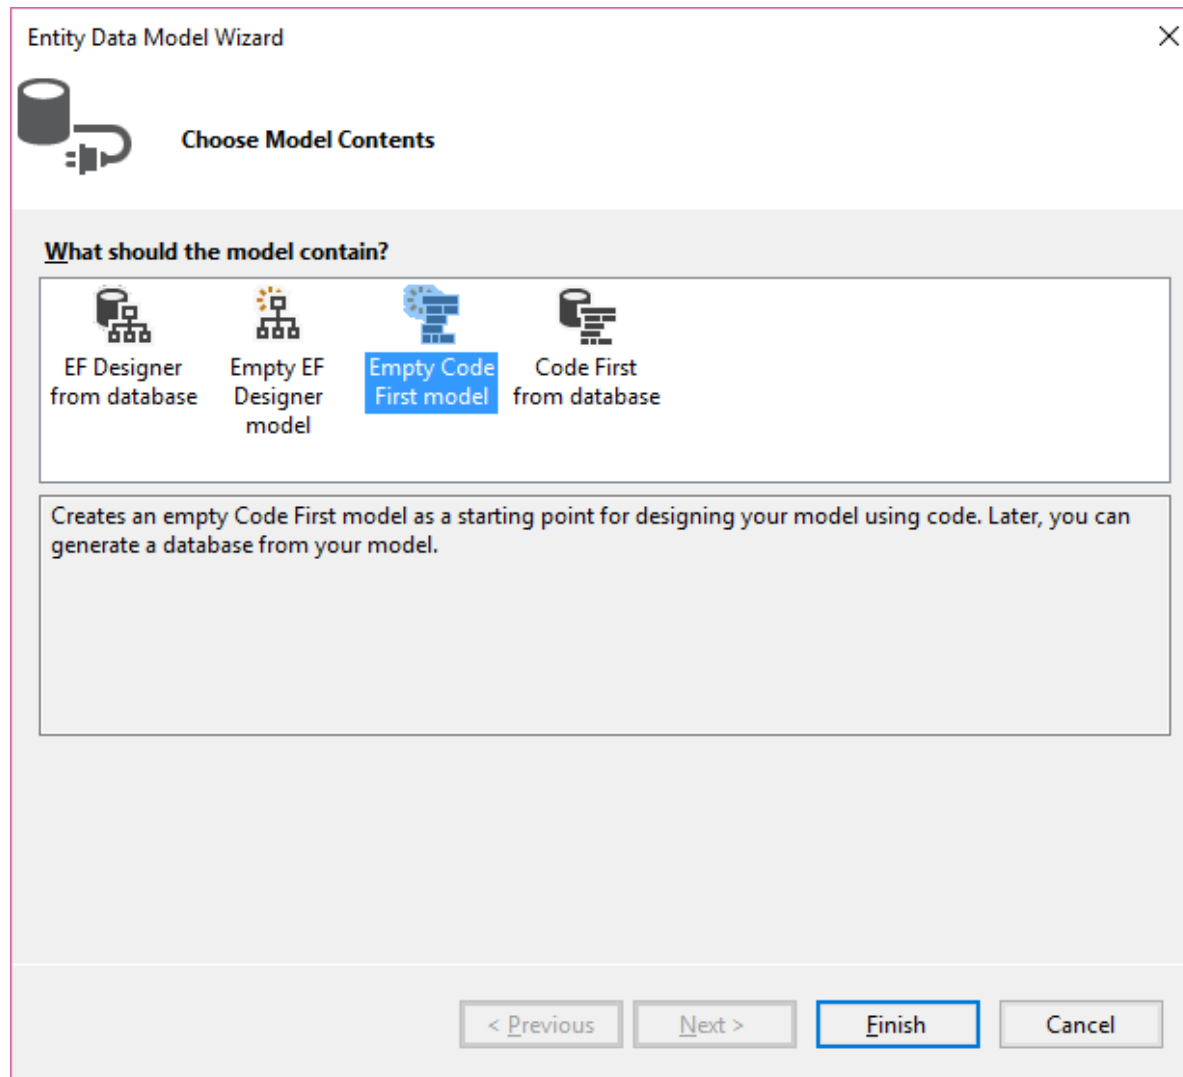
Entity Data Model Wizard

Choose Model Contents

What should the model contain?

EF Designer from database

Empty EF Designer model

Empty Code First model

Code First from database

Creates an empty Code First model as a starting point for designing your model using code. Later, you can generate a database from your model.

< Previous

Next >

Finish

Cancel